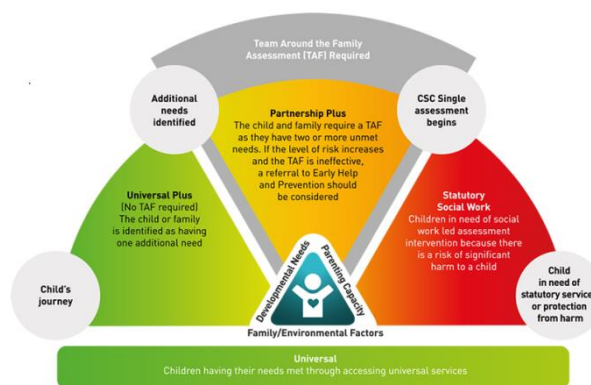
Team Around the Family Assessment (TAF) Required

Additional needs identified

Partnership Plus
The child and family require a TAF as they have two or more unmet needs. If the level of risk increases and the TAF is ineffective, a referral to Early Help and Prevention should be considered

CSC Single assessment begins

Universal Plus
(No TAF required)
The child or family is identified as having one additional need

Statutory Social Work
Children in need of social work led assessment intervention because there is a risk of significant harm to a child

Child's journey

Developmental Needs

Parenting Capacity

Child in need of statutory service or protection from harm

Family/Environmental Factors

Universal
Children having their needs met through accessing universal services